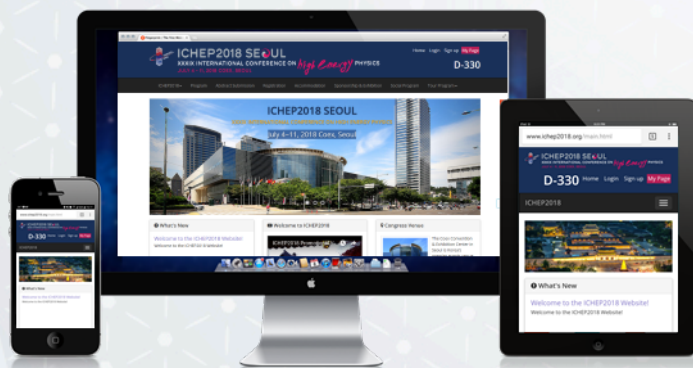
ICHEP2018 SEOUL
XXXIX INTERNATIONAL CONFERENCE ON High Energy PHYSICS
JULY 4-11, 2018 COEX, SEOUL
Home Login Sign up My Page
D-330
ICHEP2018 SEOUL
July 4-11, 2018 Coex, Seoul
What's New
Welcome to the ICHEP2018 Website!
Welcome to ICHEP2018
Congress Venue

www.ichep2018.org/main.html
ICHEP2018 SEOUL
XXXIX INTERNATIONAL CONFERENCE ON High Energy PHYSICS
D-330 Home Login Sign up My Page
ICHEP2018
What's New
Welcome to the ICHEP2018 Website!
Welcome to the ICHEP2018 Website!

D-330
What's New
Welcome to the ICHEP2018 Website!